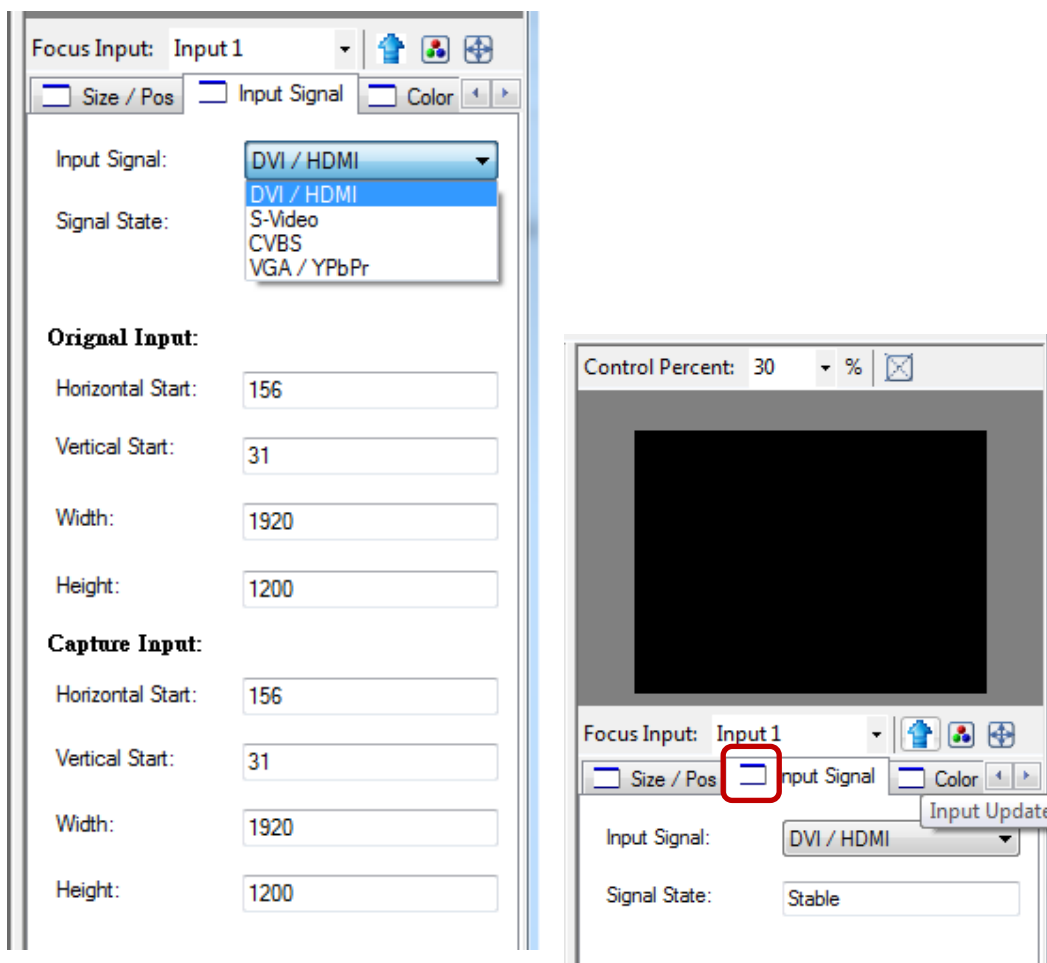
Focus Input: Input 1

Size / Pos
Input Signal
Color

Input Signal: DVI / HDMI

DVI / HDMI
S-Video
CVBS
VGA / YPbPr

Signal State:

Orignal Input:

Horizontal Start: 156

Vertical Start: 31

Width: 1920

Height: 1200

Capture Input:

Horizontal Start: 156

Vertical Start: 31

Width: 1920

Height: 1200

Control Percent: 30 %

Focus Input: Input 1

Size / Pos
nput Signal
Color

Input Update

Input Signal: DVI / HDMI

Signal State: Stable